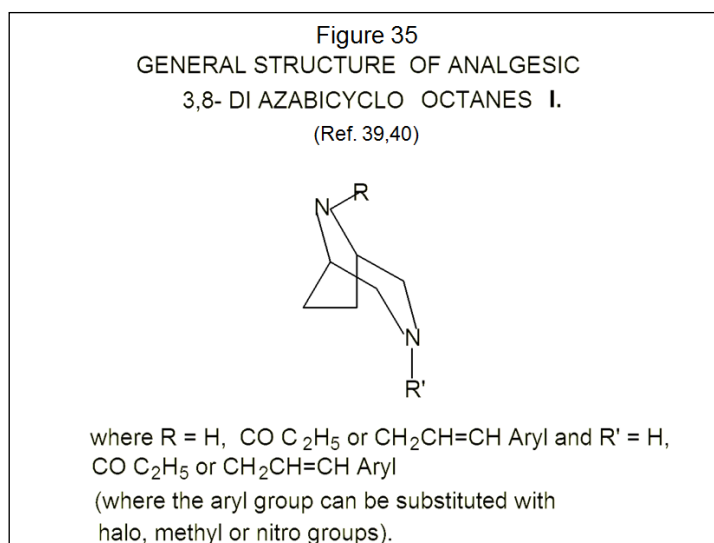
Figure 35
GENERAL STRUCTURE OF ANALGESIC
3,8- DI AZABICYCLO OCTANES I.
(Ref. 39,40)

N R

N
R'

where R = H, CO $C_2H_5$ or $CH_2CH{=}CH$ Aryl and R' = H, CO $C_2H_5$ or $CH_2CH{=}CH$ Aryl
(where the aryl group can be substituted with halo, methyl or nitro groups).